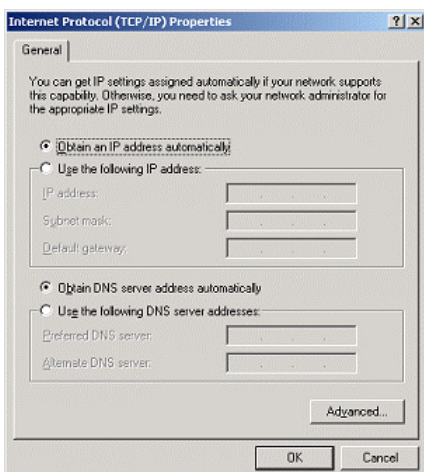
Internet Protocol (TCP/IP) Properties ? X

General

You can get IP settings assigned automatically if your network supports this capability. Otherwise, you need to ask your network administrator for the appropriate IP settings.

Obtain an IP address automatically

Use the following IP address:

IP address:

Subnet mask:

Default gateway:

Obtain DNS server address automatically

Use the following DNS server addresses:

Preferred DNS server:

Alternate DNS server:

Advanced...

OK

Cancel